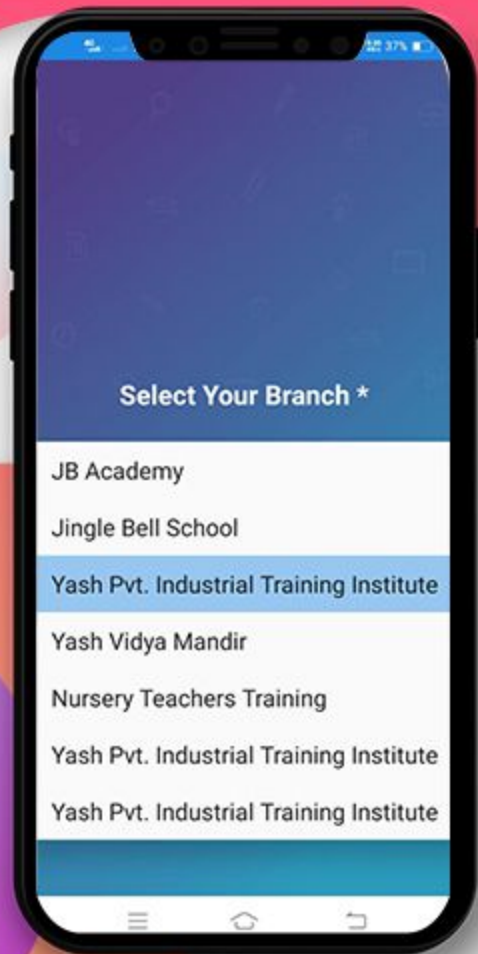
37%

Select Your Branch *

JB Academy

Jingle Bell School

Yash Pvt. Industrial Training Institute

Yash Vidya Mandir

Nursery Teachers Training

Yash Pvt. Industrial Training Institute

Yash Pvt. Industrial Training Institute